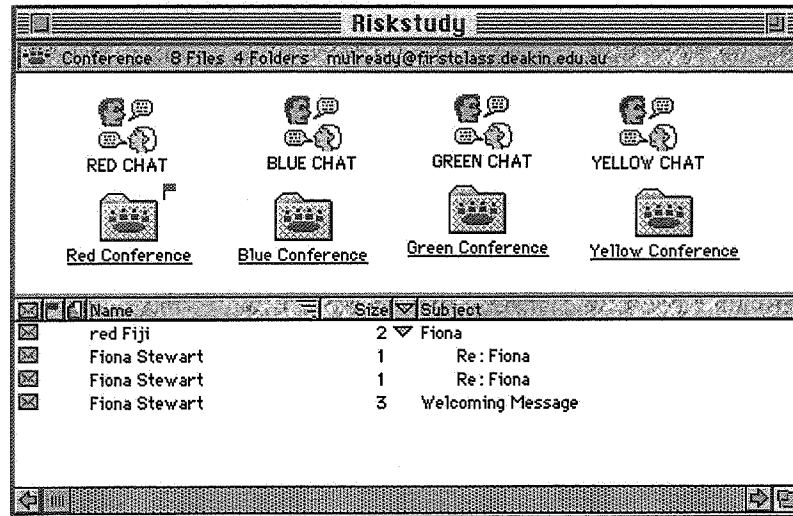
Riskstudy

Conference 8 Files 4 Folders mulready@firstclass.deakin.edu.au

RED CHAT BLUE CHAT GREEN CHAT YELLOW CHAT

Red Conference Blue Conference Green Conference Yellow Conference

| Name | Size | Subject |
|---|---|---|
| red Fiji | 2 | Fiona |
| Fiona Stewart | 1 | Re: Fiona |
| Fiona Stewart | 1 | Re: Fiona |
| Fiona Stewart | 3 | Welcoming Message |